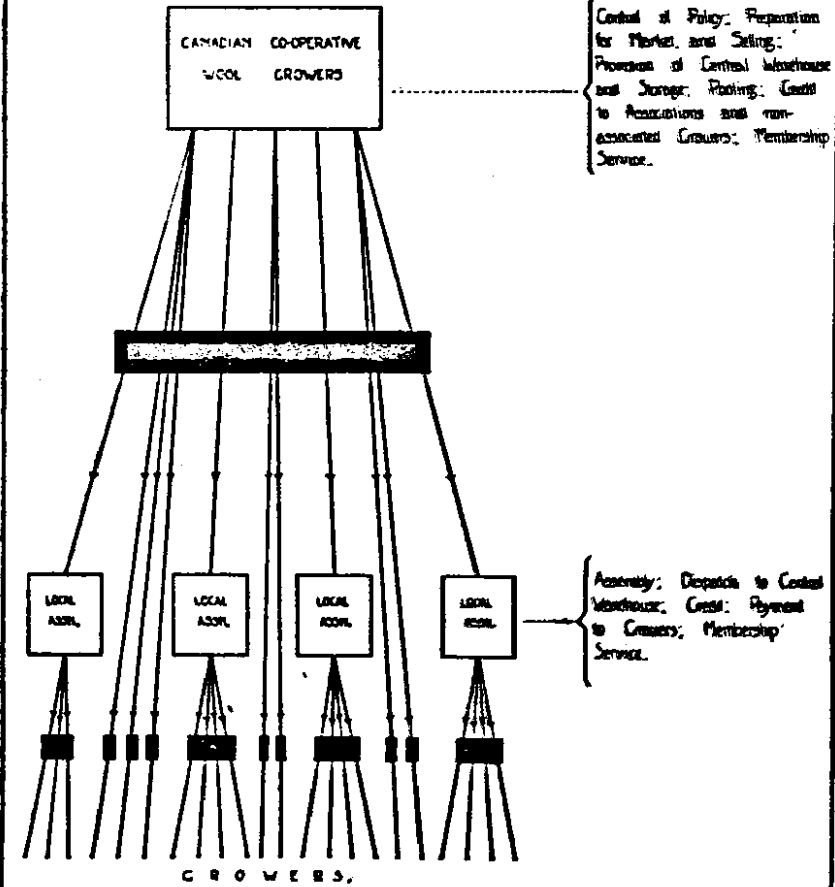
CANADIAN CO-OPERATIVE WOOL GROWERS

Control of Policy; Preparation for Market, and Selling; Provision of Central Warehouse and Storage; Pooling; Credit to Associations and non-associated Growers; Membership Service.

LOCAL ASSN.

LOCAL ASSN.

LOCAL ASSN.

LOCAL ASSN.

Assembly; Dispatch to Central Warehouse; Credit; Payment to Growers; Membership Service.

GROWERS.